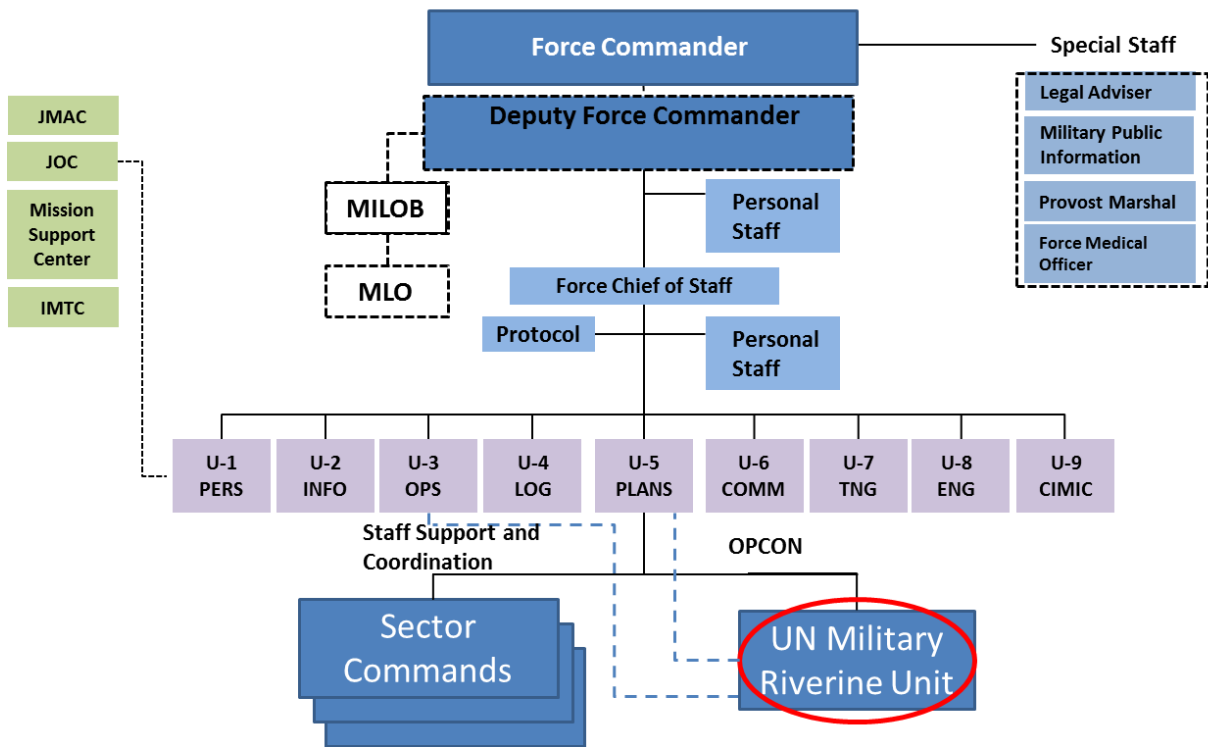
Force Commander

Special Staff

Legal Adviser

Military Public Information

Provost Marshal

Force Medical Officer

Deputy Force Commander

JMAC

JOC

Mission Support Center

IMTC

MILOB

MLO

Personal Staff

Force Chief of Staff

Protocol

Personal Staff

U-1 PERS

U-2 INFO

U-3 OPS

U-4 LOG

U-5 PLANS

U-6 COMM

U-7 TNG

U-8 ENG

U-9 CIMIC

Staff Support and Coordination

OPCON

Sector Commands

UN Military Riverine Unit